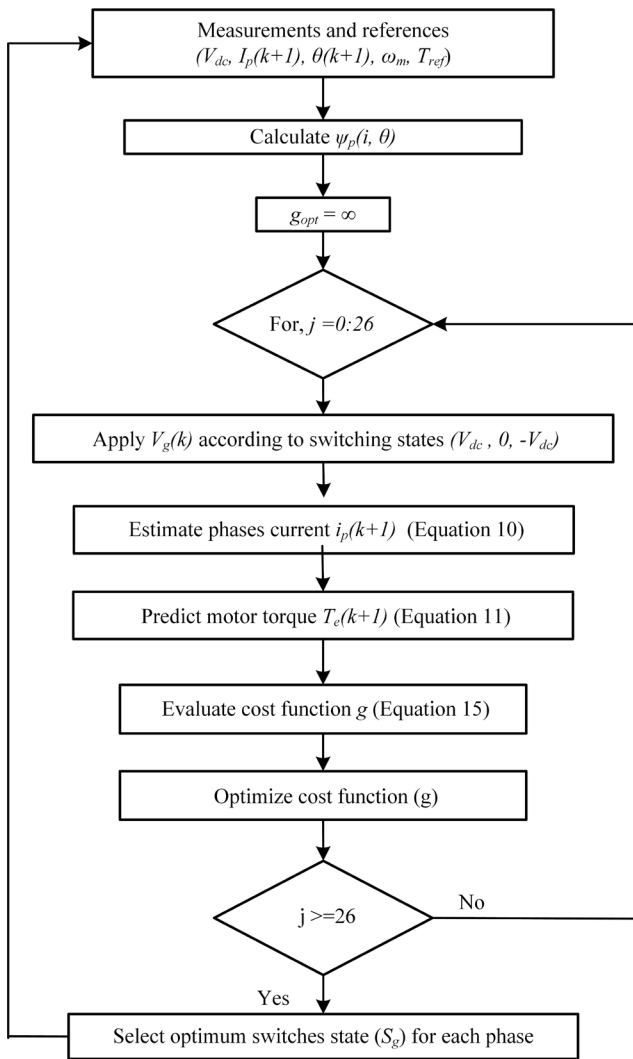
Measurements and references
$(V_{dc}, I_p(k+1), \theta(k+1), \omega_m, T_{ref})$

Calculate $\psi_p(i, \theta)$

$g_{opt} = \infty$

For, $j = 0:26$

Apply $V_g(k)$ according to switching states $(V_{dc}, 0, -V_{dc})$

Estimate phases current $i_p(k+1)$ (Equation 10)

Predict motor torque $T_e(k+1)$ (Equation 11)

Evaluate cost function $g$ (Equation 15)

Optimize cost function (g)

j >=26

No

Yes

Select optimum switches state $(S_g)$ for each phase